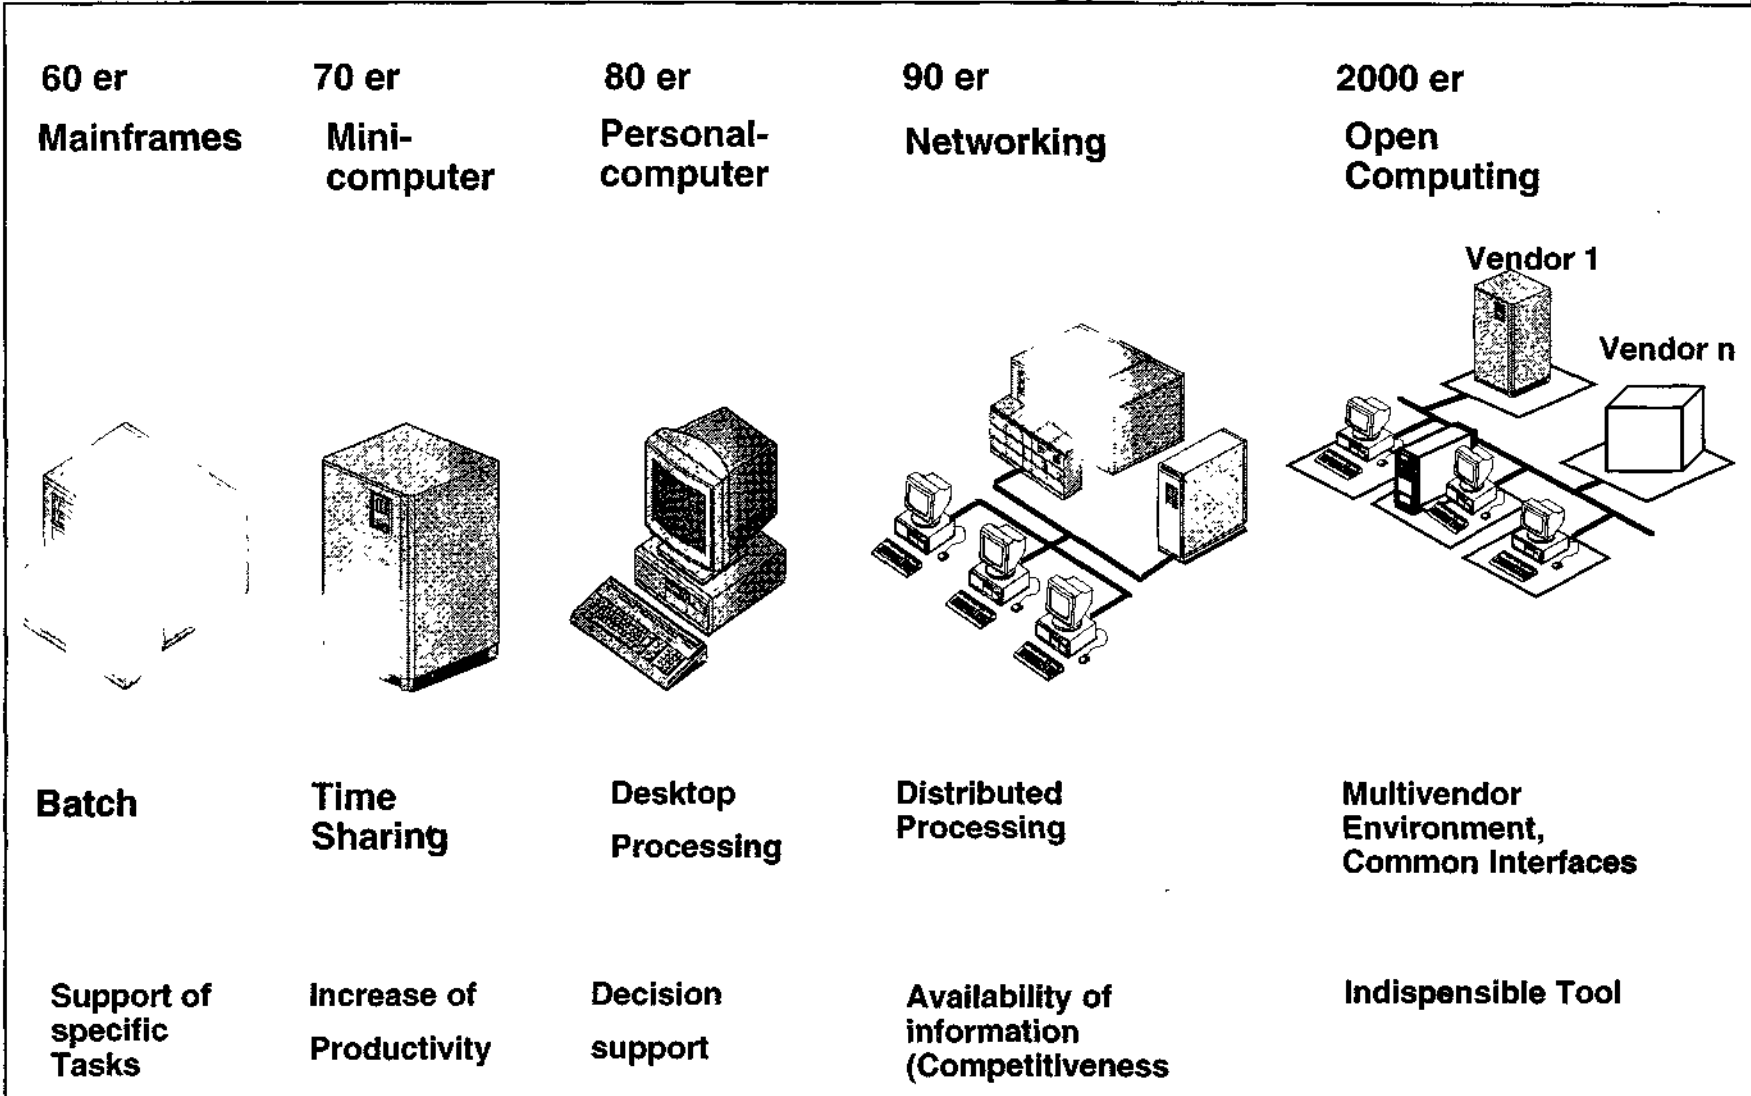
60 er
Mainframes

70 er
Mini-computer

80 er
Personal-computer

90 er
Networking

2000 er
Open Computing

Vendor 1

Vendor n

Batch

Time Sharing

Desktop Processing

Distributed Processing

Multivendor Environment, Common Interfaces

Support of specific Tasks

Increase of Productivity

Decision support

Availability of information (Competitiveness

Indispensible Tool